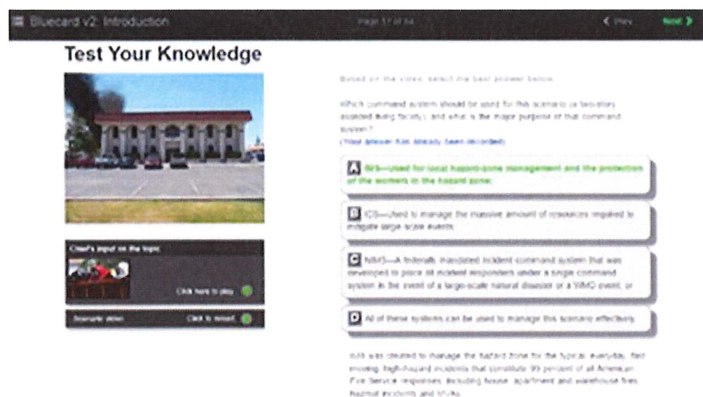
Bluecard v2: Introduction

Page 57 of 64

‹ Prev

Next ›

Test Your Knowledge

Chief's input on the topic

Click here to play

Scenario video

Click to reload

Based on the video, select the best answer below.

Which command system should be used for this scenario (a two-story assisted living facility), and what is the major purpose of that command system?

(Your answer has already been recorded)

A BHS—used for local hazard-zone management and the protection of the workers in the hazard zone.

B ICS—used to manage the massive amount of resources required to mitigate large-scale events.

C NIMS—A federally mandated incident command system that was developed to place all incident responders under a single command system in the event of a large-scale natural disaster or a WMD event, or

D All of these systems can be used to manage this scenario effectively.

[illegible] was created to manage the hazard zone for the typical, everyday, fast moving, high-hazard incidents that constitute 95 percent of all American Fire Service responses, including house, apartment and warehouse fires, hazmat incidents and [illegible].